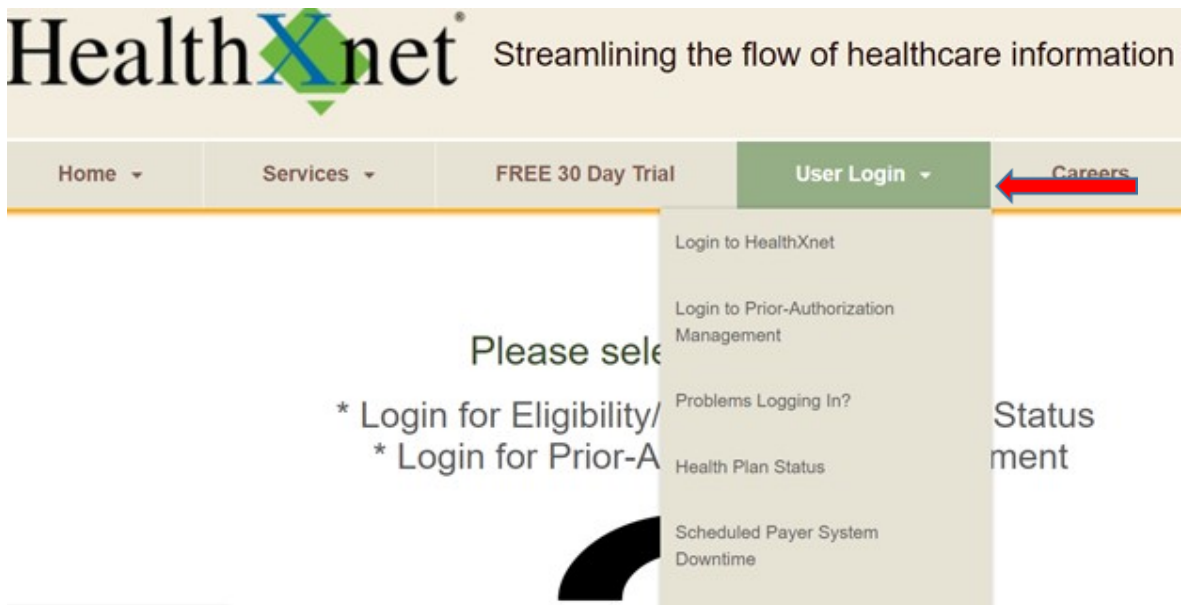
HealthXnet®

Streamlining the flow of healthcare information

Home ▾ Services ▾ FREE 30 Day Trial User Login ▾ Careers

Login to HealthXnet

Login to Prior-Authorization Management

Problems Logging In?

Health Plan Status

Scheduled Payer System Downtime

Please sele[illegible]

* Login for Eligibility/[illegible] Status

* Login for Prior-A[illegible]ment